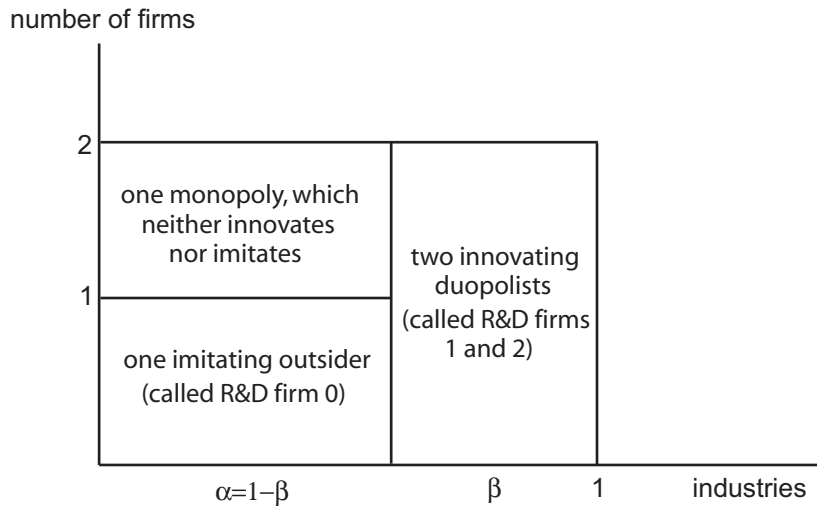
number of firms

2

one monopoly, which neither innovates nor imitates

1

one imitating outsider (called R&D firm 0)

two innovating duopolists (called R&D firms 1 and 2)

$\alpha=1-\beta$

$\beta$

1

industries